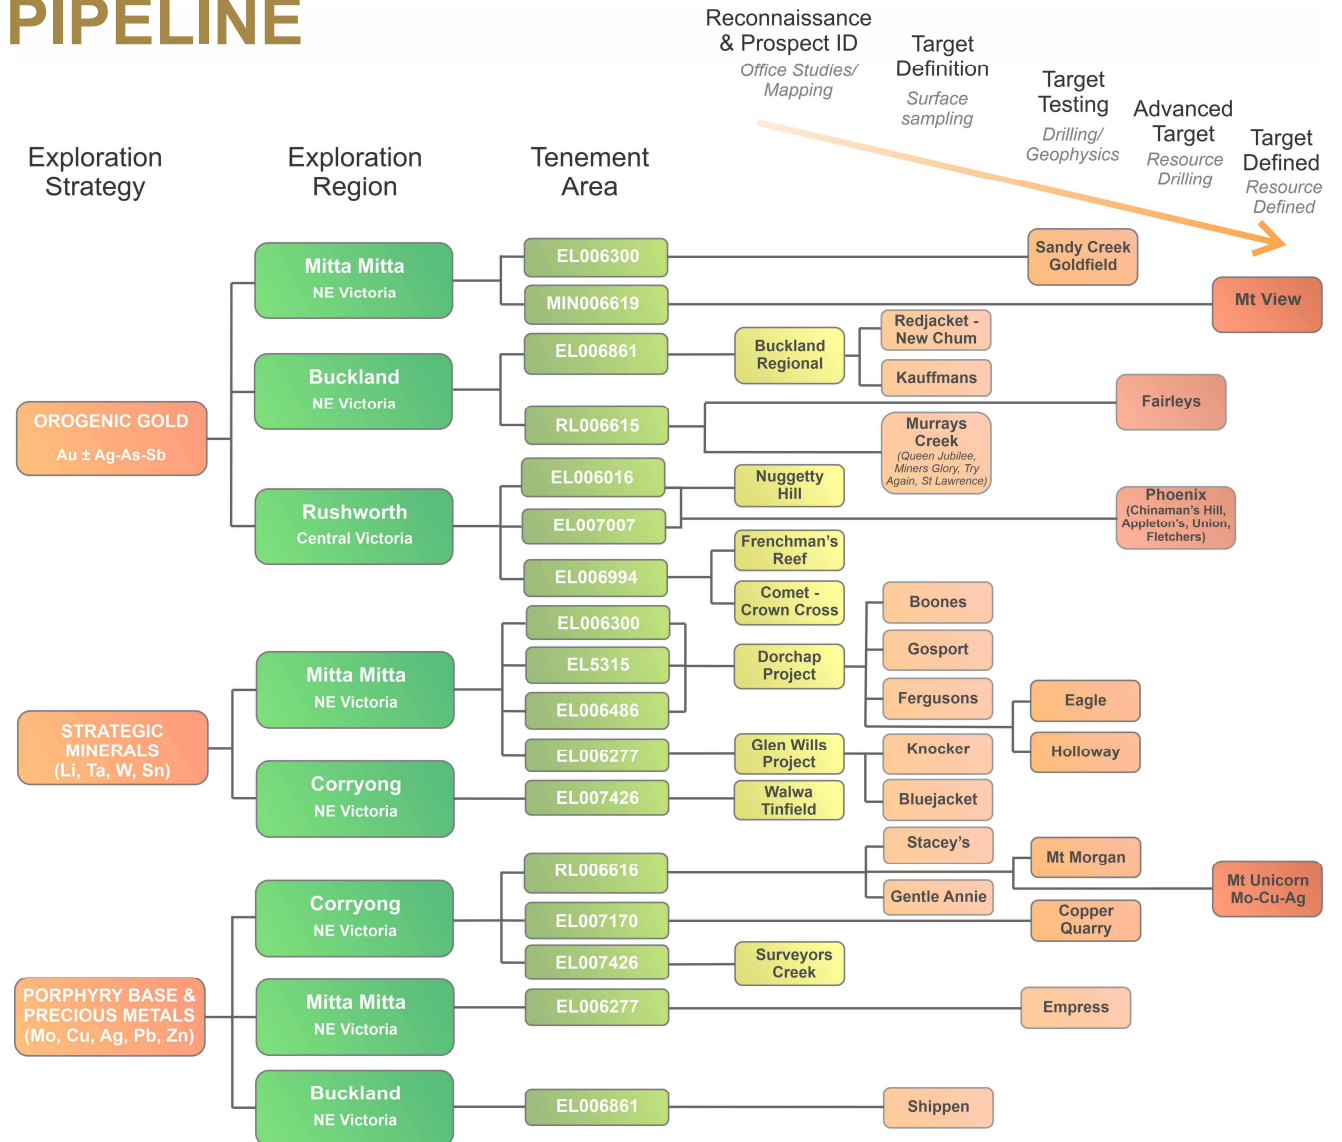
PIPELINE

Reconnaissance & Prospect ID
Office Studies/ Mapping

Target Definition
Surface sampling

Target Testing
Drilling/ Geophysics

Advanced Target
Resource Drilling

Target Defined
Resource Defined

Exploration Strategy

Exploration Region

Tenement Area

OROGENIC GOLD
Au ± Ag-As-Sb

Mitta Mitta
NE Victoria

EL006300
Sandy Creek Goldfield

MIN006619
Mt View

Buckland
NE Victoria

EL006861
Buckland Regional
Redjacket - New Chum
Kauffmans

RL006615
Fairleys
Murrays Creek
(Queen Jubilee, Miners Glory, Try Again, St Lawrence)

Rushworth
Central Victoria

EL006016
Nuggetty Hill

EL007007
Phoenix
(Chinaman's Hill, Appleton's, Union, Fletchers)

EL006994
Frenchman's Reef
Comet - Crown Cross

STRATEGIC MINERALS
(Li, Ta, W, Sn)

Mitta Mitta
NE Victoria

EL006300
EL5315
EL006486
Dorchap Project
Boones
Gosport
Fergusons
Eagle
Holloway

EL006277
Glen Wills Project
Knocker
Bluejacket

Corryong
NE Victoria

EL007426
Walwa Tinfield

PORPHYRY BASE & PRECIOUS METALS
(Mo, Cu, Ag, Pb, Zn)

Corryong
NE Victoria

RL006616
Stacey's
Gentle Annie
Mt Morgan
Mt Unicorn Mo-Cu-Ag

EL007170
Copper Quarry

EL007426
Surveyors Creek

Mitta Mitta
NE Victoria

EL006277
Empress

Buckland
NE Victoria

EL006861
Shippen